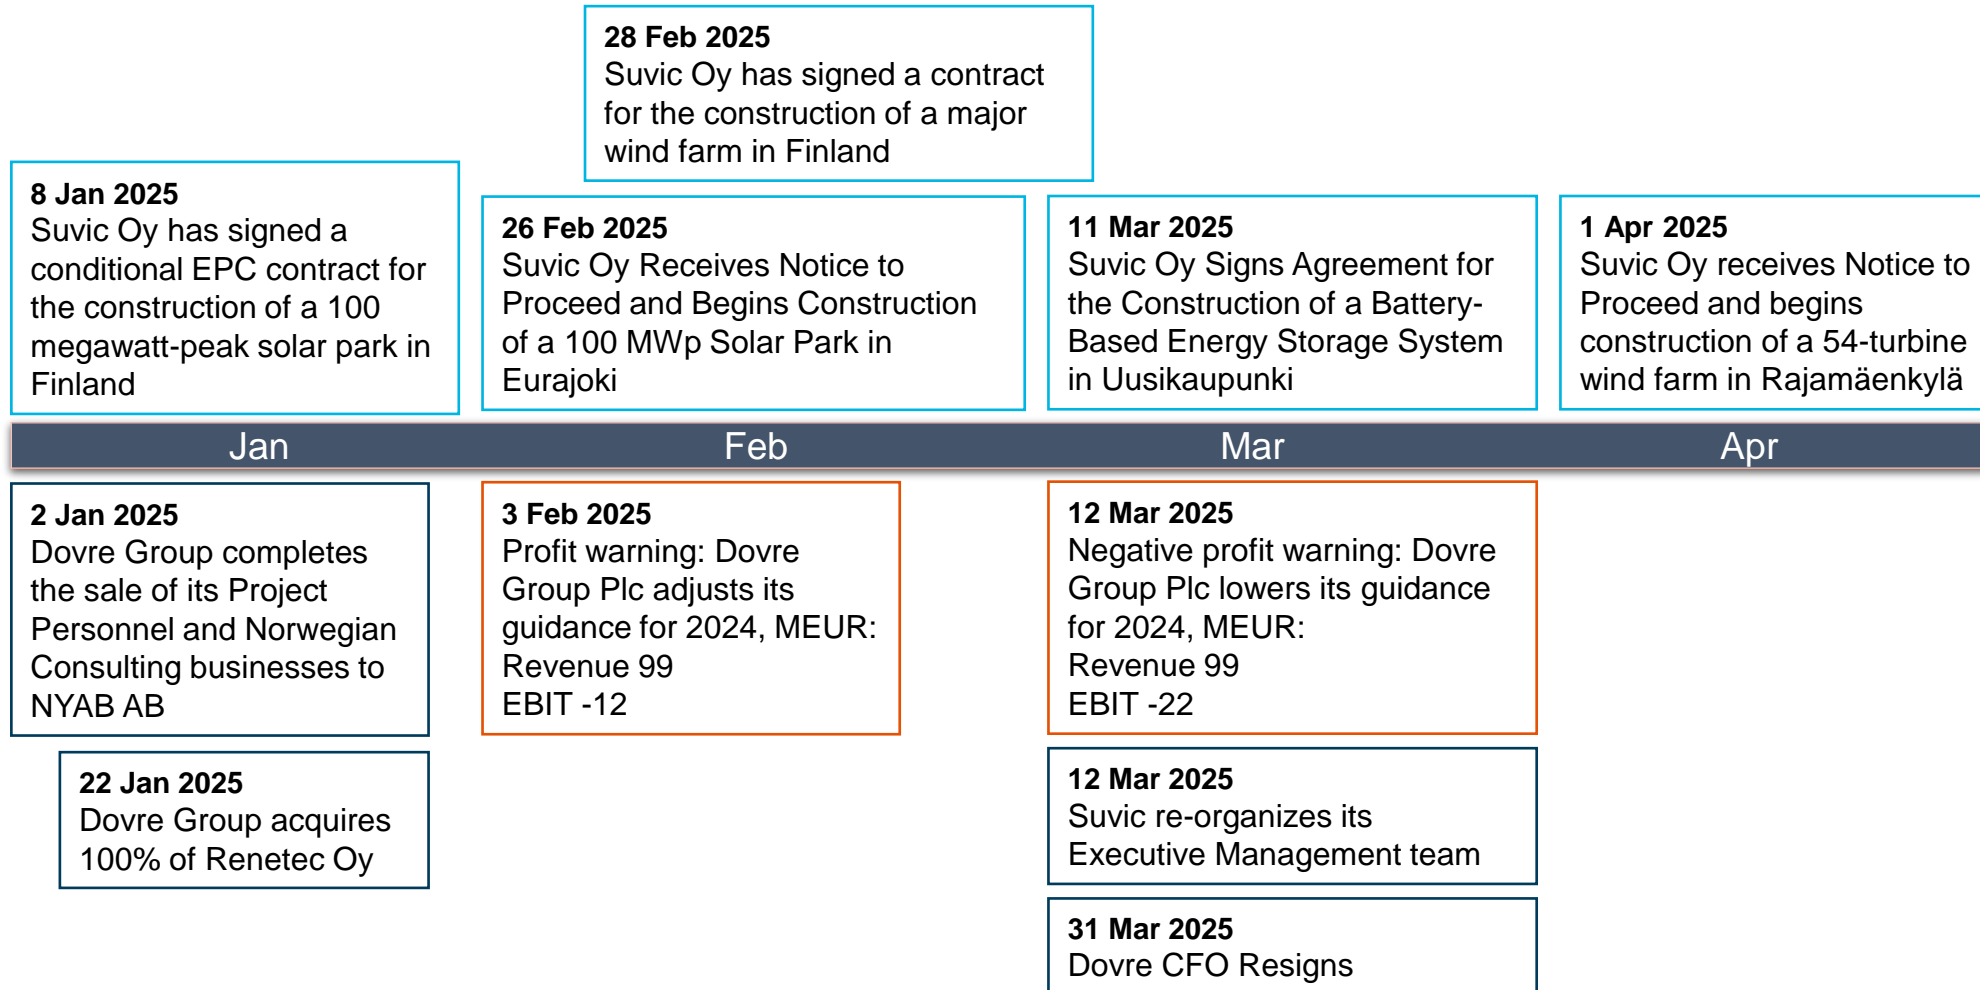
28 Feb 2025
Suvic Oy has signed a contract for the construction of a major wind farm in Finland

8 Jan 2025
Suvic Oy has signed a conditional EPC contract for the construction of a 100 megawatt-peak solar park in Finland

26 Feb 2025
Suvic Oy Receives Notice to Proceed and Begins Construction of a 100 MWp Solar Park in Eurajoki

11 Mar 2025
Suvic Oy Signs Agreement for the Construction of a Battery-Based Energy Storage System in Uusikaupunki

1 Apr 2025
Suvic Oy receives Notice to Proceed and begins construction of a 54-turbine wind farm in Rajamäenkylä

Jan

Feb

Mar

Apr

2 Jan 2025
Dovre Group completes the sale of its Project Personnel and Norwegian Consulting businesses to NYAB AB

22 Jan 2025
Dovre Group acquires 100% of Renetec Oy

3 Feb 2025
Profit warning: Dovre Group Plc adjusts its guidance for 2024, MEUR:
Revenue 99
EBIT -12

12 Mar 2025
Negative profit warning: Dovre Group Plc lowers its guidance for 2024, MEUR:
Revenue 99
EBIT -22

12 Mar 2025
Suvic re-organizes its Executive Management team

31 Mar 2025
Dovre CFO Resigns